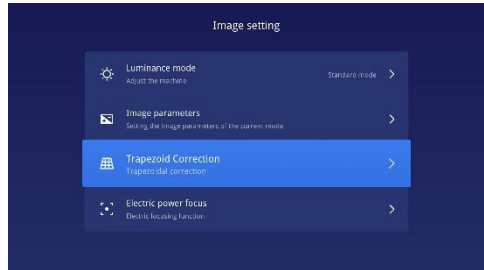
Image setting

Luminance mode
Adjust the machine
Standard mode

Image parameters
Setting the image parameters of the current mode

Trapezoid Correction
Trapezoidal correction

Electric power focus
Electric focusing function